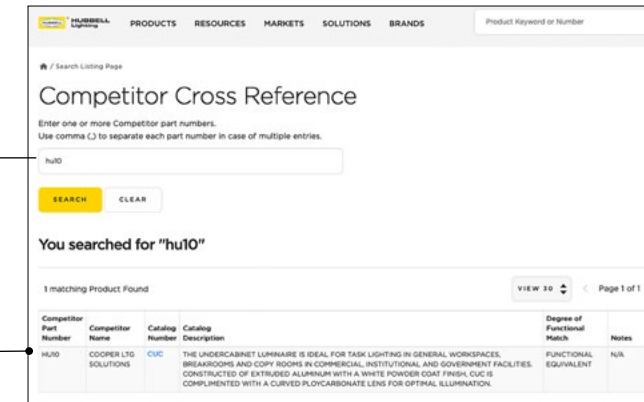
HUBBELL Lighting PRODUCTS RESOURCES MARKETS SOLUTIONS BRANDS Product Keyword or Number

/ Search Listing Page

Competitor Cross Reference

Enter one or more Competitor part numbers.
Use comma (,) to separate each part number in case of multiple entries.

hu10

SEARCH CLEAR

You searched for "hu10"

1 matching Product Found

VIEW 30 Page 1 of 1

| Competitor Part Number | Competitor Name | Catalog Number | Catalog Description | Degree of Functional Match | Notes |
|---|---|---|---|---|---|
| HU10 | COOPER LTG SOLUTIONS | CUC | THE UNDERCABINET LUMINAIRE IS IDEAL FOR TASK LIGHTING IN GENERAL WORKSPACES, BREAKROOMS AND COPY ROOMS IN COMMERCIAL, INSTITUTIONAL AND GOVERNMENT FACILITIES. CONSTRUCTED OF EXTRUDED ALUMINUM WITH A WHITE POWDER COAT FINISH, CUC IS COMPLIMENTED WITH A CURVED PLOYCARBONATE LENS FOR OPTIMAL ILLUMINATION. | FUNCTIONAL EQUIVALENT | N/A |